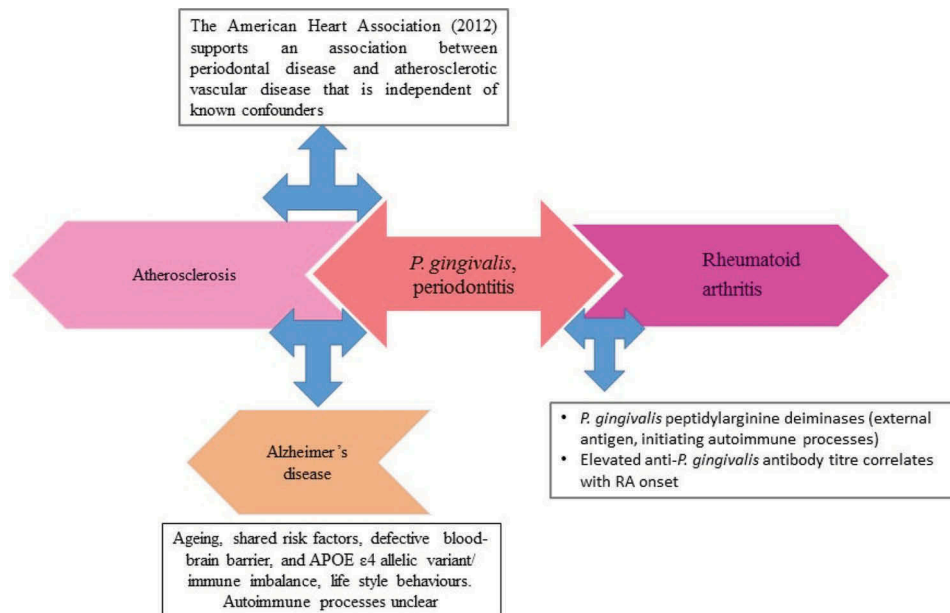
The American Heart Association (2012) supports an association between periodontal disease and atherosclerotic vascular disease that is independent of known confounders

Atherosclerosis

P. gingivalis, periodontitis

Rheumatoid arthritis

• P. gingivalis peptidylarginine deiminases (external antigen, initiating autoimmune processes)
• Elevated anti-P. gingivalis antibody titre correlates with RA onset

Alzheimer's disease

Ageing, shared risk factors, defective blood-brain barrier, and APOE ε4 allelic variant/ immune imbalance, life style behaviours. Autoimmune processes unclear